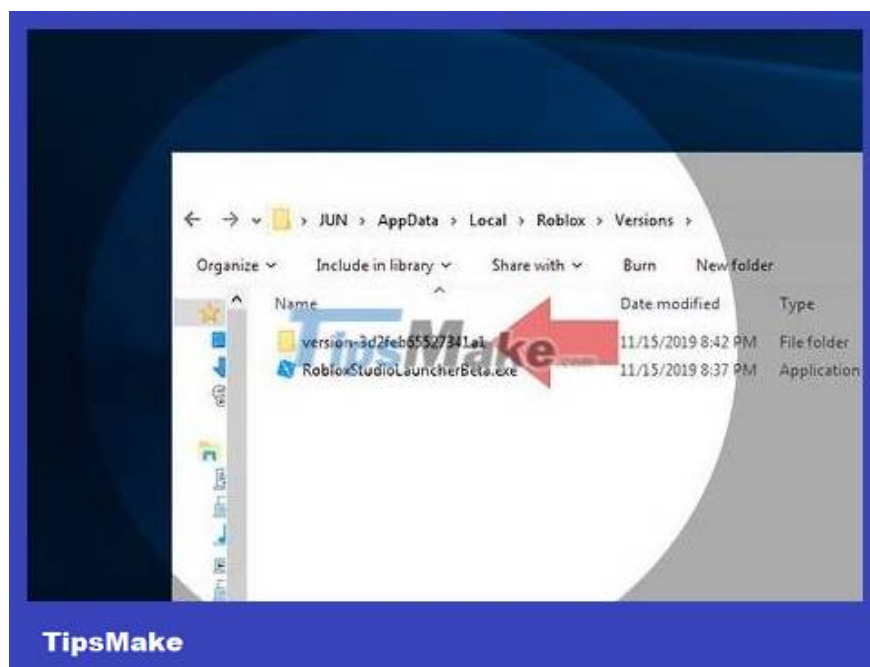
JUN > AppData > Local > Roblox > Versions >

Organize ˅ Include in library ˅ Share with ˅ Burn New folder

| Name | Date modified | Type |
|---|---|---|
| version-3d2feb55527341a1 | 11/15/2019 8:42 PM | File folder |
| RobloxStudioLauncherBeta.exe | 11/15/2019 8:37 PM | Application |

TipsMake.com

TipsMake